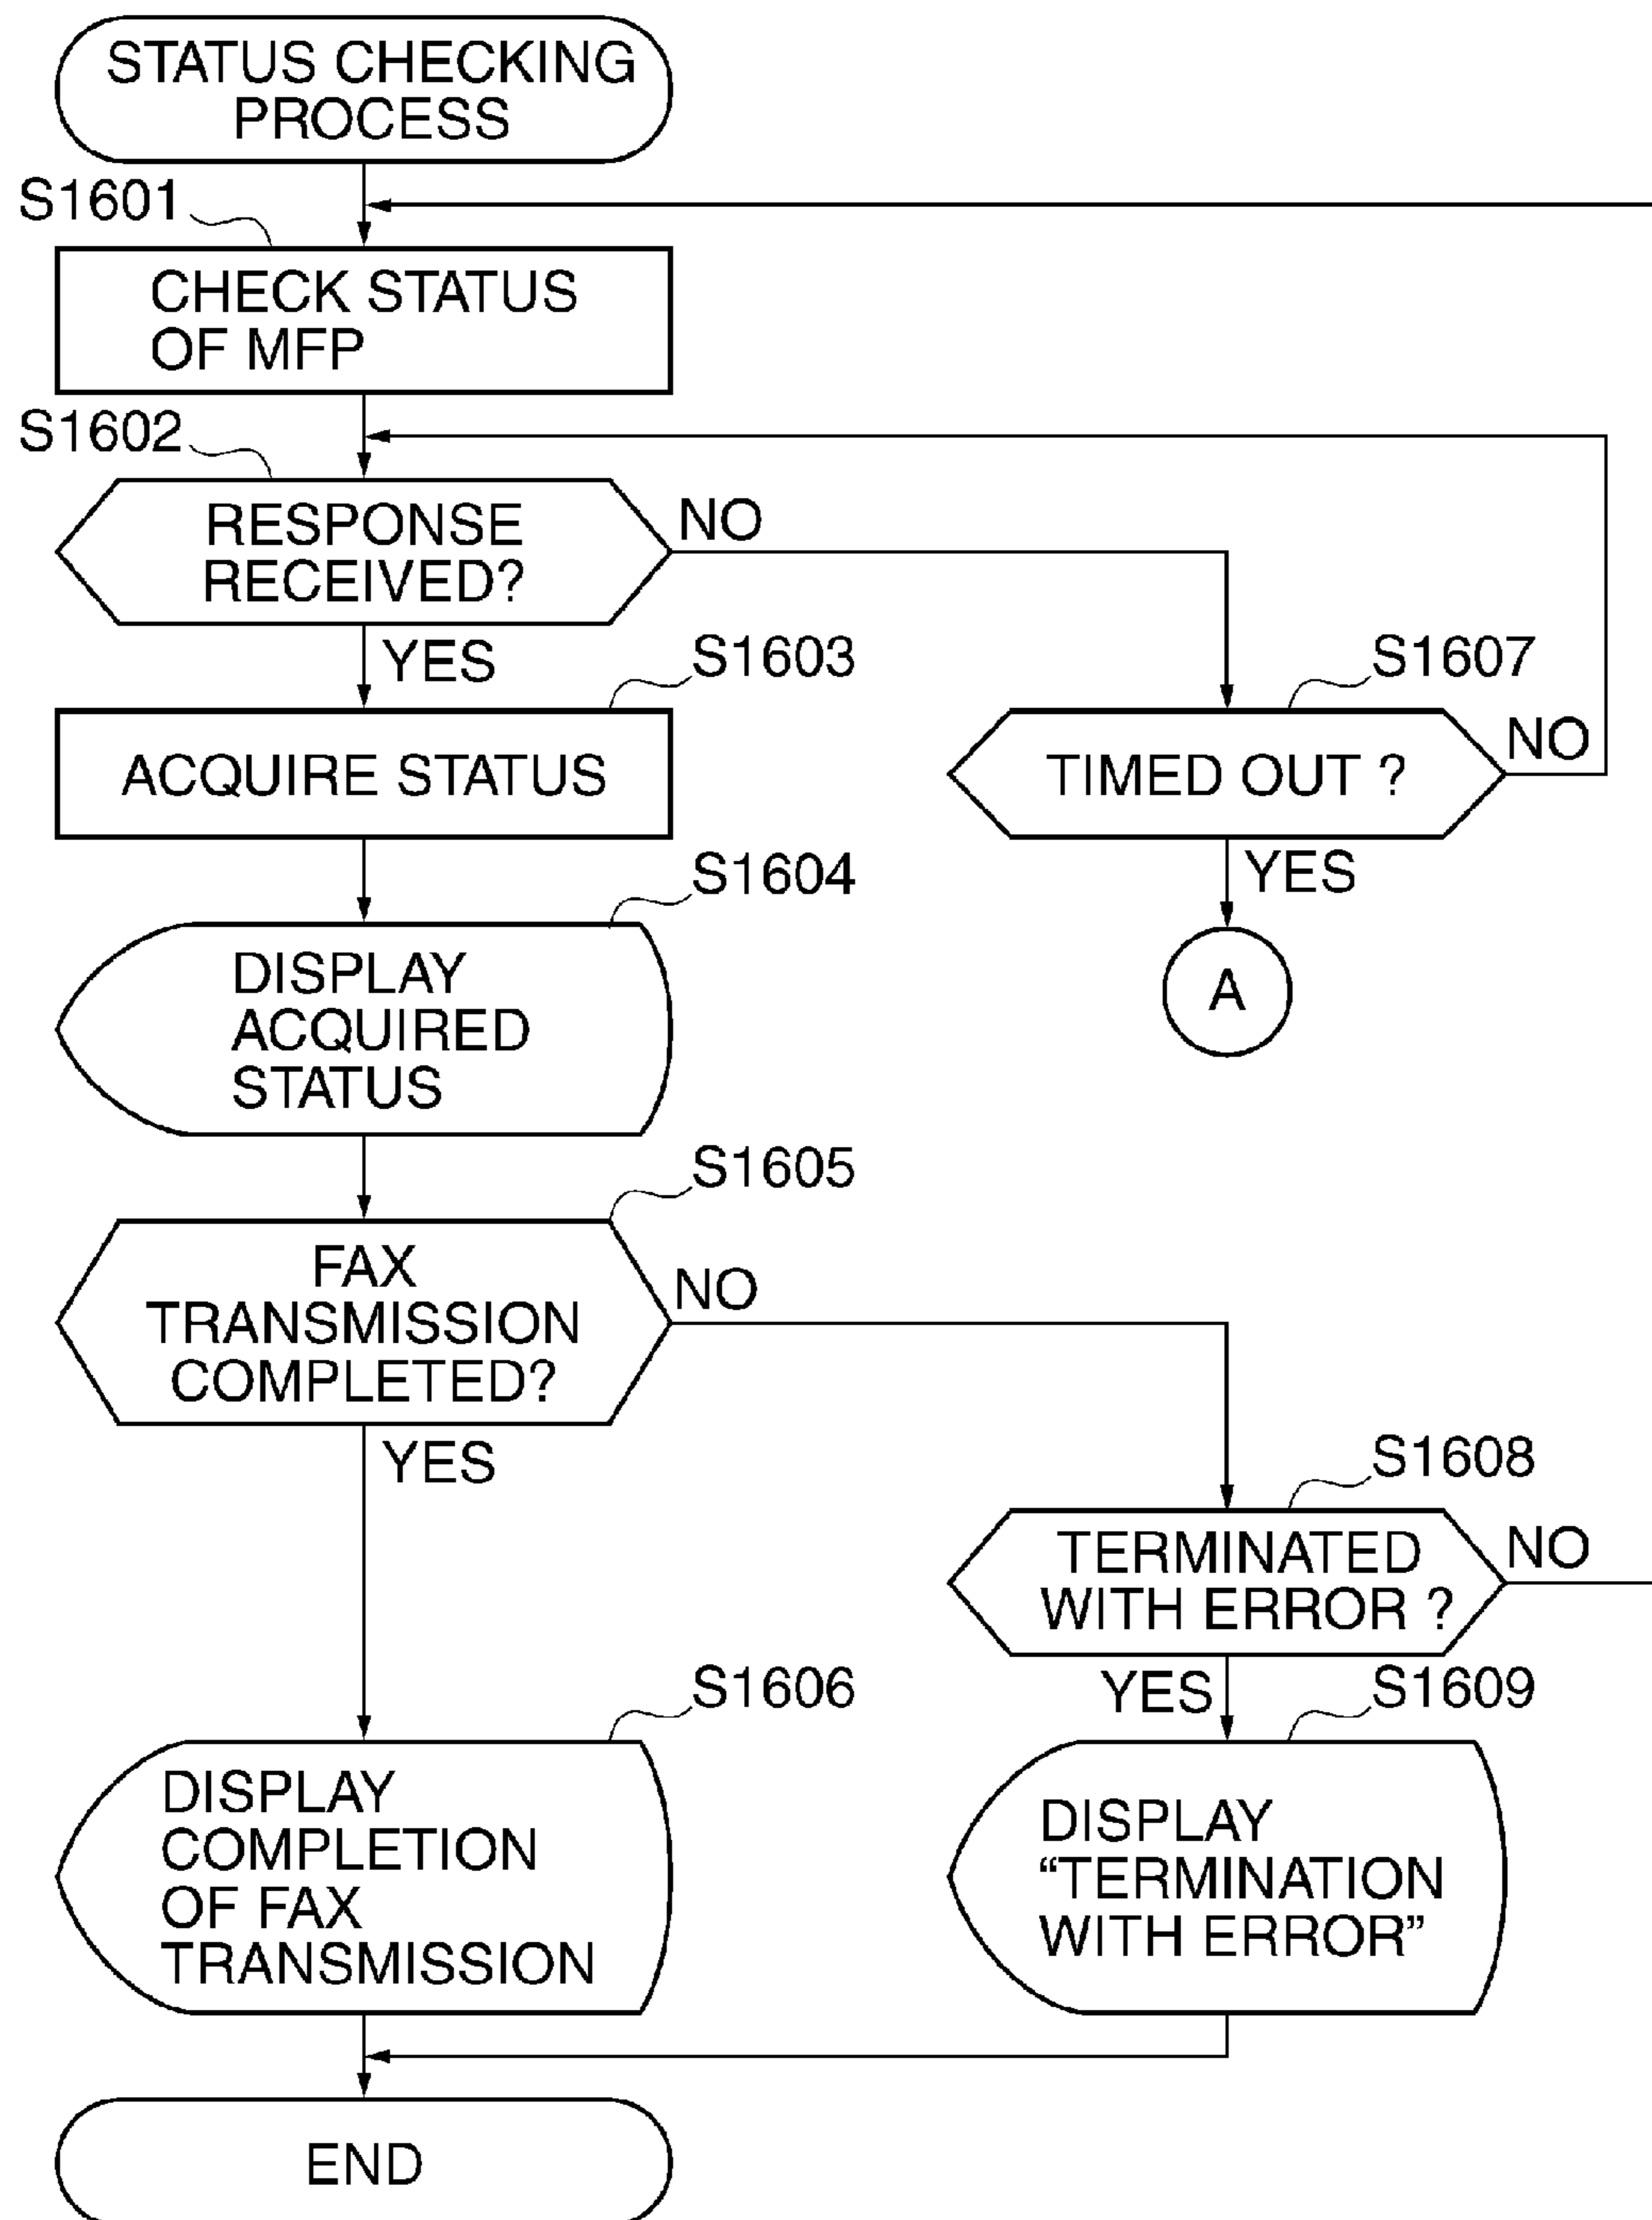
STATUS CHECKING PROCESS

S1601

CHECK STATUS OF MFP

S1602

RESPONSE RECEIVED?

NO

YES

S1603

ACQUIRE STATUS

S1607

TIMED OUT ?

NO

YES

A

S1604

DISPLAY ACQUIRED STATUS

S1605

FAX TRANSMISSION COMPLETED?

NO

YES

S1608

TERMINATED WITH ERROR ?

NO

YES

S1609

S1606

DISPLAY COMPLETION OF FAX TRANSMISSION

DISPLAY "TERMINATION WITH ERROR"

END